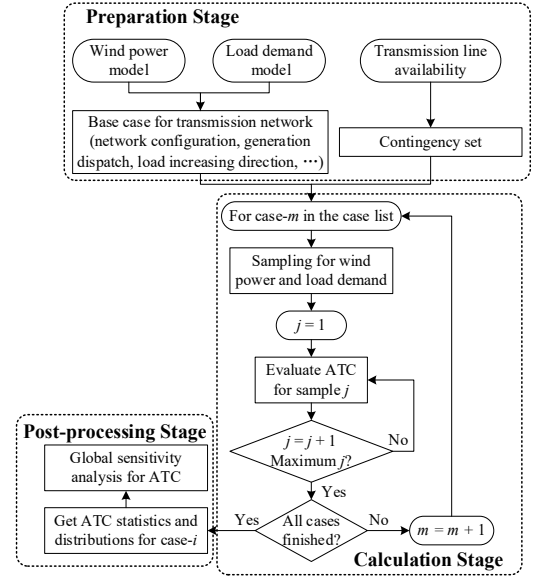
Preparation Stage

Wind power model

Load demand model

Transmission line availability

Base case for transmission network (network configuration, generation dispatch, load increasing direction, ⋯)

Contingency set

For case-$m$ in the case list

Sampling for wind power and load demand

$j = 1$

Evaluate ATC for sample $j$

$j = j + 1$ Maximum $j$?

No

Yes

All cases finished?

No

$m = m + 1$

Yes

Post-processing Stage

Global sensitivity analysis for ATC

Get ATC statistics and distributions for case-$i$

Calculation Stage